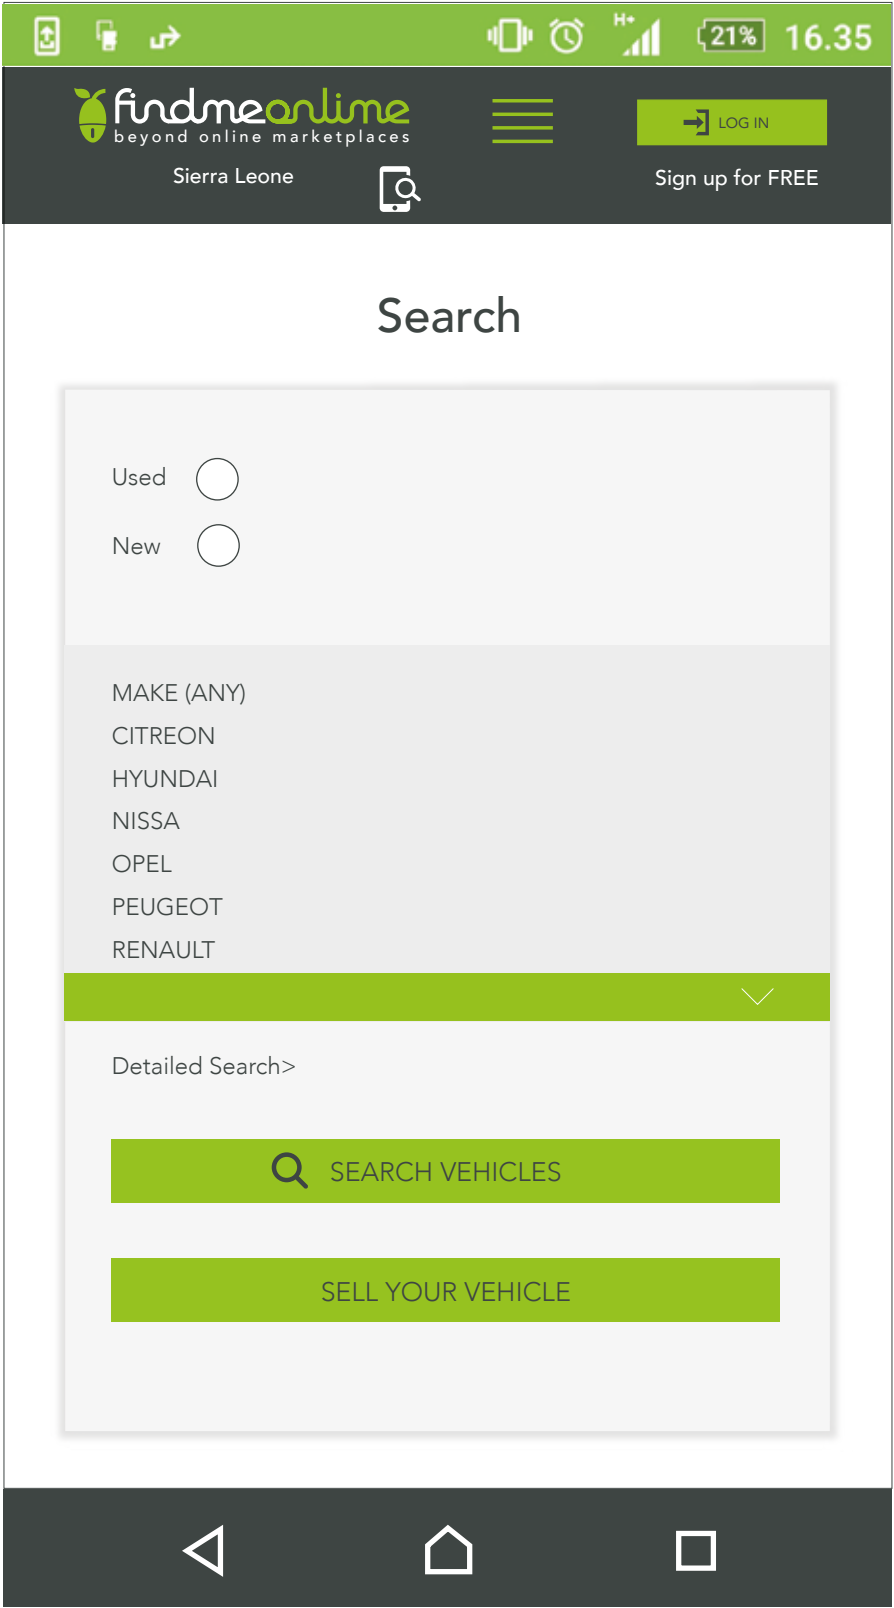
H+ 21% 16.35

findmeonline
beyond online marketplaces

LOG IN

Sierra Leone

Sign up for FREE

Search

Used

New

MAKE (ANY)
CITREON
HYUNDAI
NISSA
OPEL
PEUGEOT
RENAULT

Detailed Search>

SEARCH VEHICLES

SELL YOUR VEHICLE